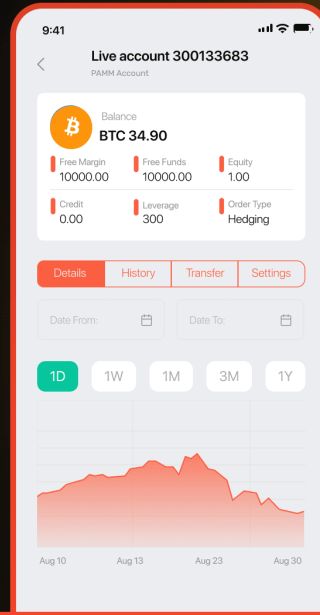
9:41

Live account 300133683
PAMM Account

Balance
BTC 34.90

Free Margin
10000.00

Free Funds
10000.00

Equity
1.00

Credit
0.00

Leverage
300

Order Type
Hedging

Details
History
Transfer
Settings

Date From:
Date To:

1D
1W
1M
3M
1Y

Aug 10
Aug 13
Aug 23
Aug 30